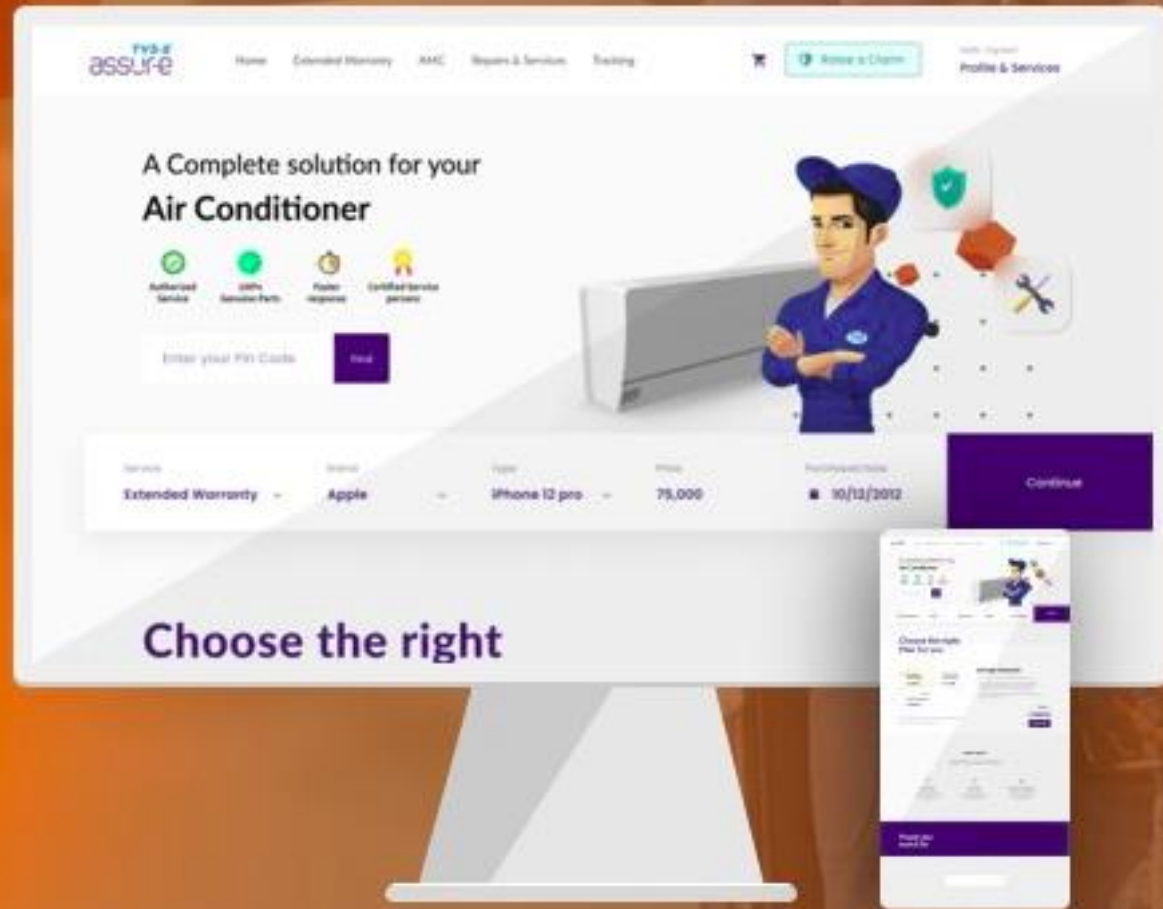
TVS-E assure

Home Extended Warranty AMC Repairs & Services Tracking

Raise a Claim

Hello, Signed
Profile & Services

A Complete solution for your
Air Conditioner

Authorized Service
100% Genuine Parts
Faster response
Certified Service persons

Enter your Pin Code
Find

Service
Extended Warranty

Brand
Apple

Type
iPhone 12 pro

Price
75,000

Purchased Date
10/12/2012

Continue

Choose the right